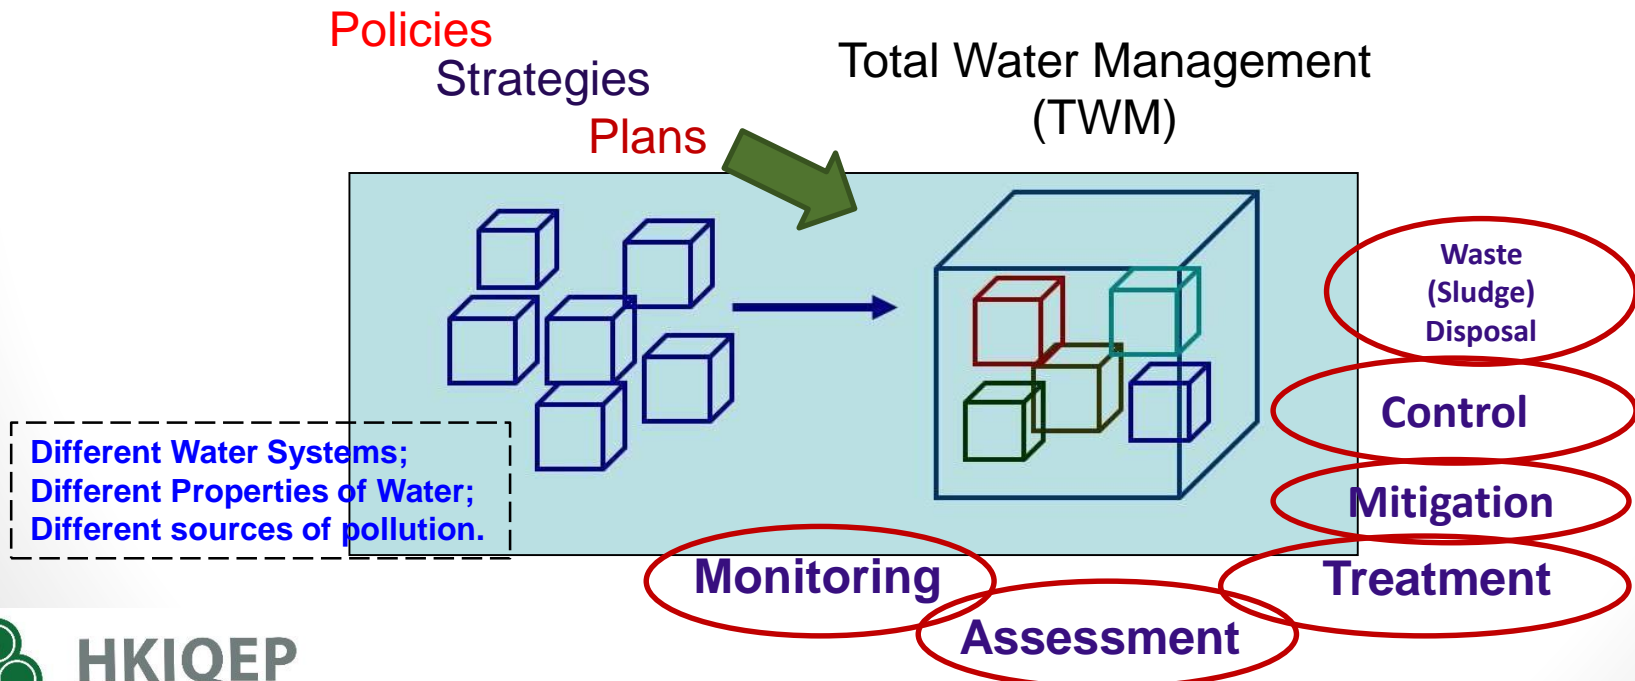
Policies
Strategies
Plans

Total Water Management
(TWM)

Waste
(Sludge)
Disposal

Control

Mitigation

Different Water Systems;
Different Properties of Water;
Different sources of pollution.

Monitoring

Treatment

Assessment

HKIQEP